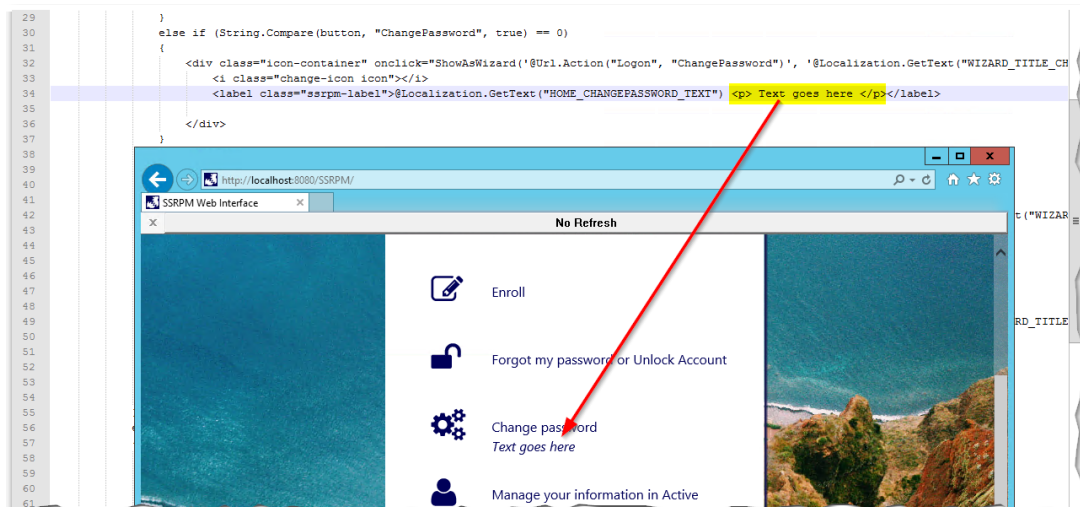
29 }
30 else if (String.Compare(button, "ChangePassword", true) == 0)
31 {
32 <div class="icon-container" onclick="ShowAsWizard('@Url.Action("Logon", "ChangePassword")', '@Localization.GetText("WIZARD_TITLE_CH
33 <i class="change-icon icon"></i>
34 <label class="ssrpm-label">@Localization.GetText("HOME_CHANGEPASSWORD_TEXT") <p> Text goes here </p></label>
35
36 </div>
37 }
38
39
40
41
42 t("WIZAR
43
44
45
46
47
48
49 RD_TITLE
50
51
52
53
54
55
56
57
58
59
60
61

http://localhost:8080/SSRPM/

SSRPM Web Interface ×

×

No Refresh

Enroll

Forgot my password or Unlock Account

Change password
Text goes here

Manage your information in Active